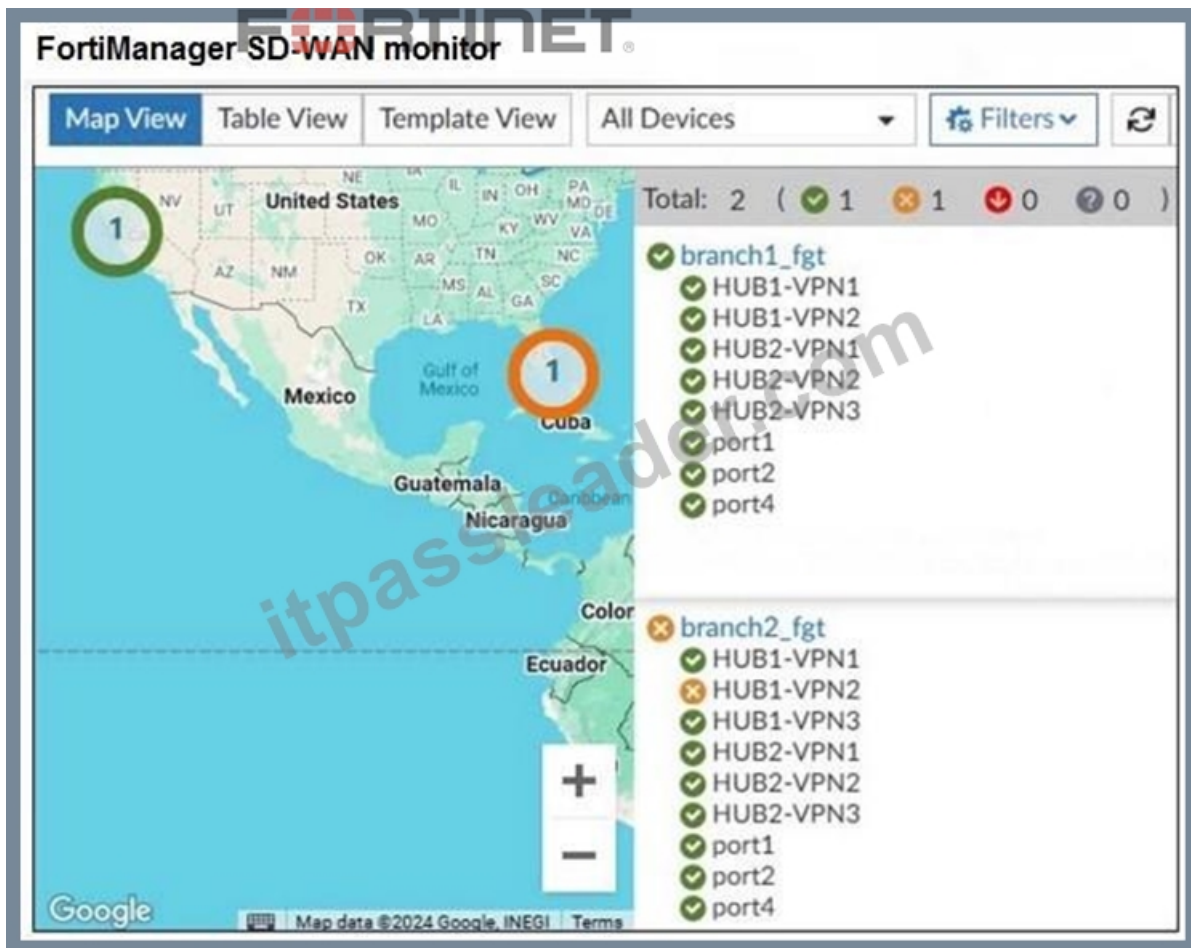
FORTINET
FortiManager SD-WAN monitor

Map View | Table View | Template View | All Devices | Filters

NV UT United States NE IL IN OH PA MD DE MO KY WV VA OK AR TN NC AZ NM MS AL GA SC TX LA Gulf of Mexico Mexico Cuba Guatemala Caribbean Nicaragua Color Ecuador

1
1

+
−

Google Map data ©2024 Google, INEGI Terms

Total: 2 ( 1 1 0 0 )

branch1_fgt
HUB1-VPN1
HUB1-VPN2
HUB2-VPN1
HUB2-VPN2
HUB2-VPN3
port1
port2
port4

branch2_fgt
HUB1-VPN1
HUB1-VPN2
HUB1-VPN3
HUB2-VPN1
HUB2-VPN2
HUB2-VPN3
port1
port2
port4

itpassleader.com